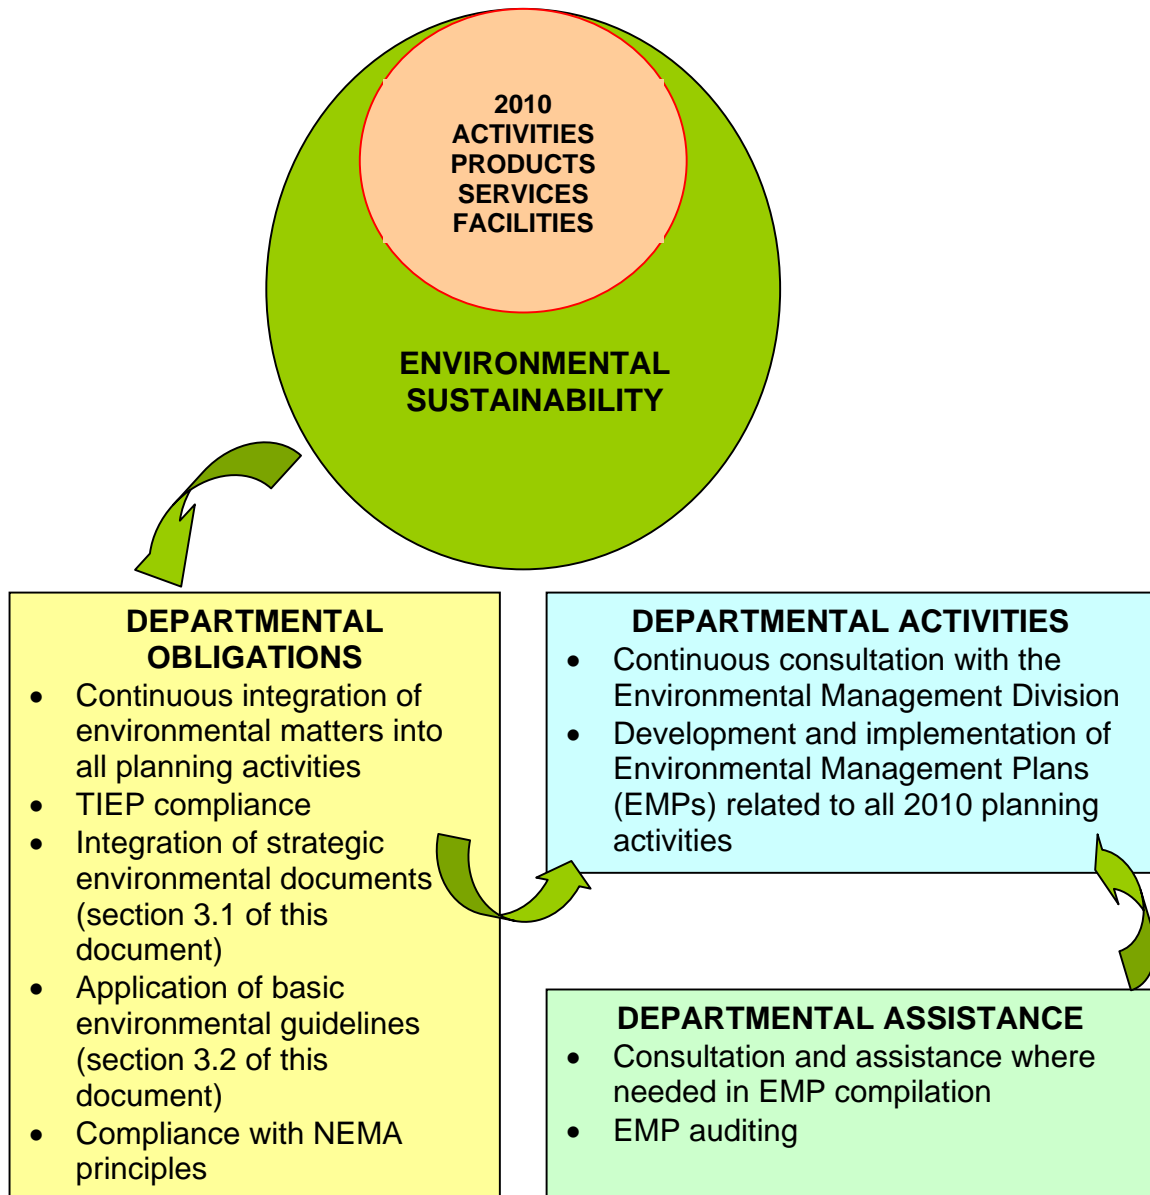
2010
ACTIVITIES
PRODUCTS
SERVICES
FACILITIES

ENVIRONMENTAL SUSTAINABILITY

DEPARTMENTAL OBLIGATIONS
- Continuous integration of environmental matters into all planning activities
- TIEP compliance
- Integration of strategic environmental documents (section 3.1 of this document)
- Application of basic environmental guidelines (section 3.2 of this document)
- Compliance with NEMA principles

DEPARTMENTAL ACTIVITIES
- Continuous consultation with the Environmental Management Division
- Development and implementation of Environmental Management Plans (EMPs) related to all 2010 planning activities

DEPARTMENTAL ASSISTANCE
- Consultation and assistance where needed in EMP compilation
- EMP auditing